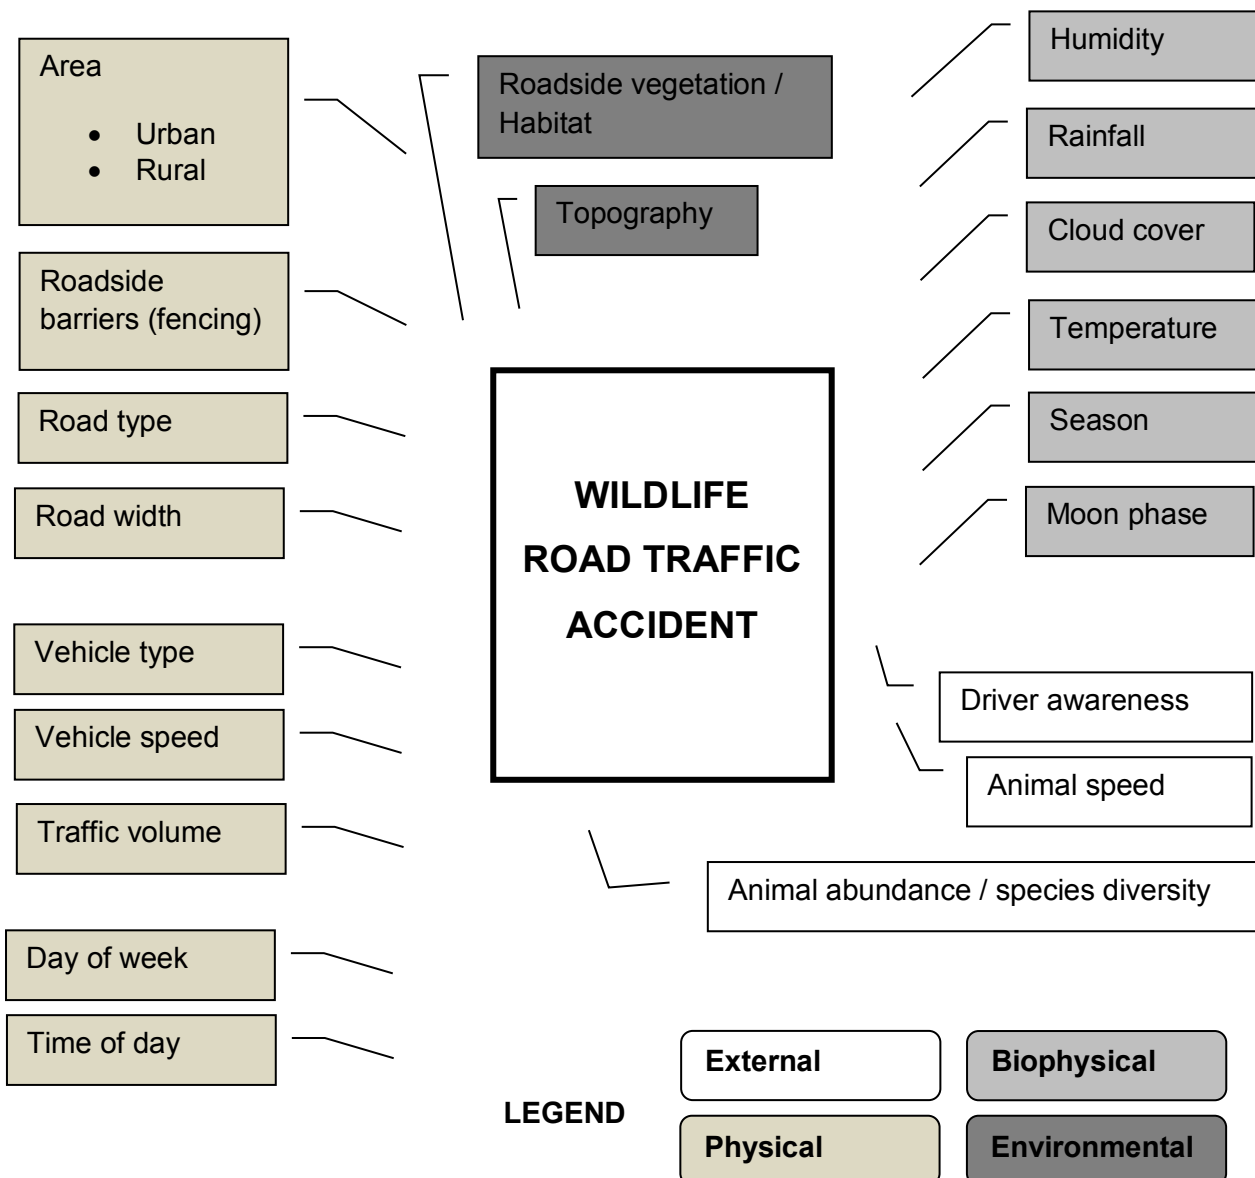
Area

- Urban
- Rural

Roadside vegetation / Habitat

Topography

Humidity

Rainfall

Cloud cover

Temperature

Season

Moon phase

Roadside barriers (fencing)

Road type

Road width

WILDLIFE ROAD TRAFFIC ACCIDENT

Vehicle type

Vehicle speed

Traffic volume

Driver awareness

Animal speed

Animal abundance / species diversity

Day of week

Time of day

LEGEND

External

Biophysical

Physical

Environmental